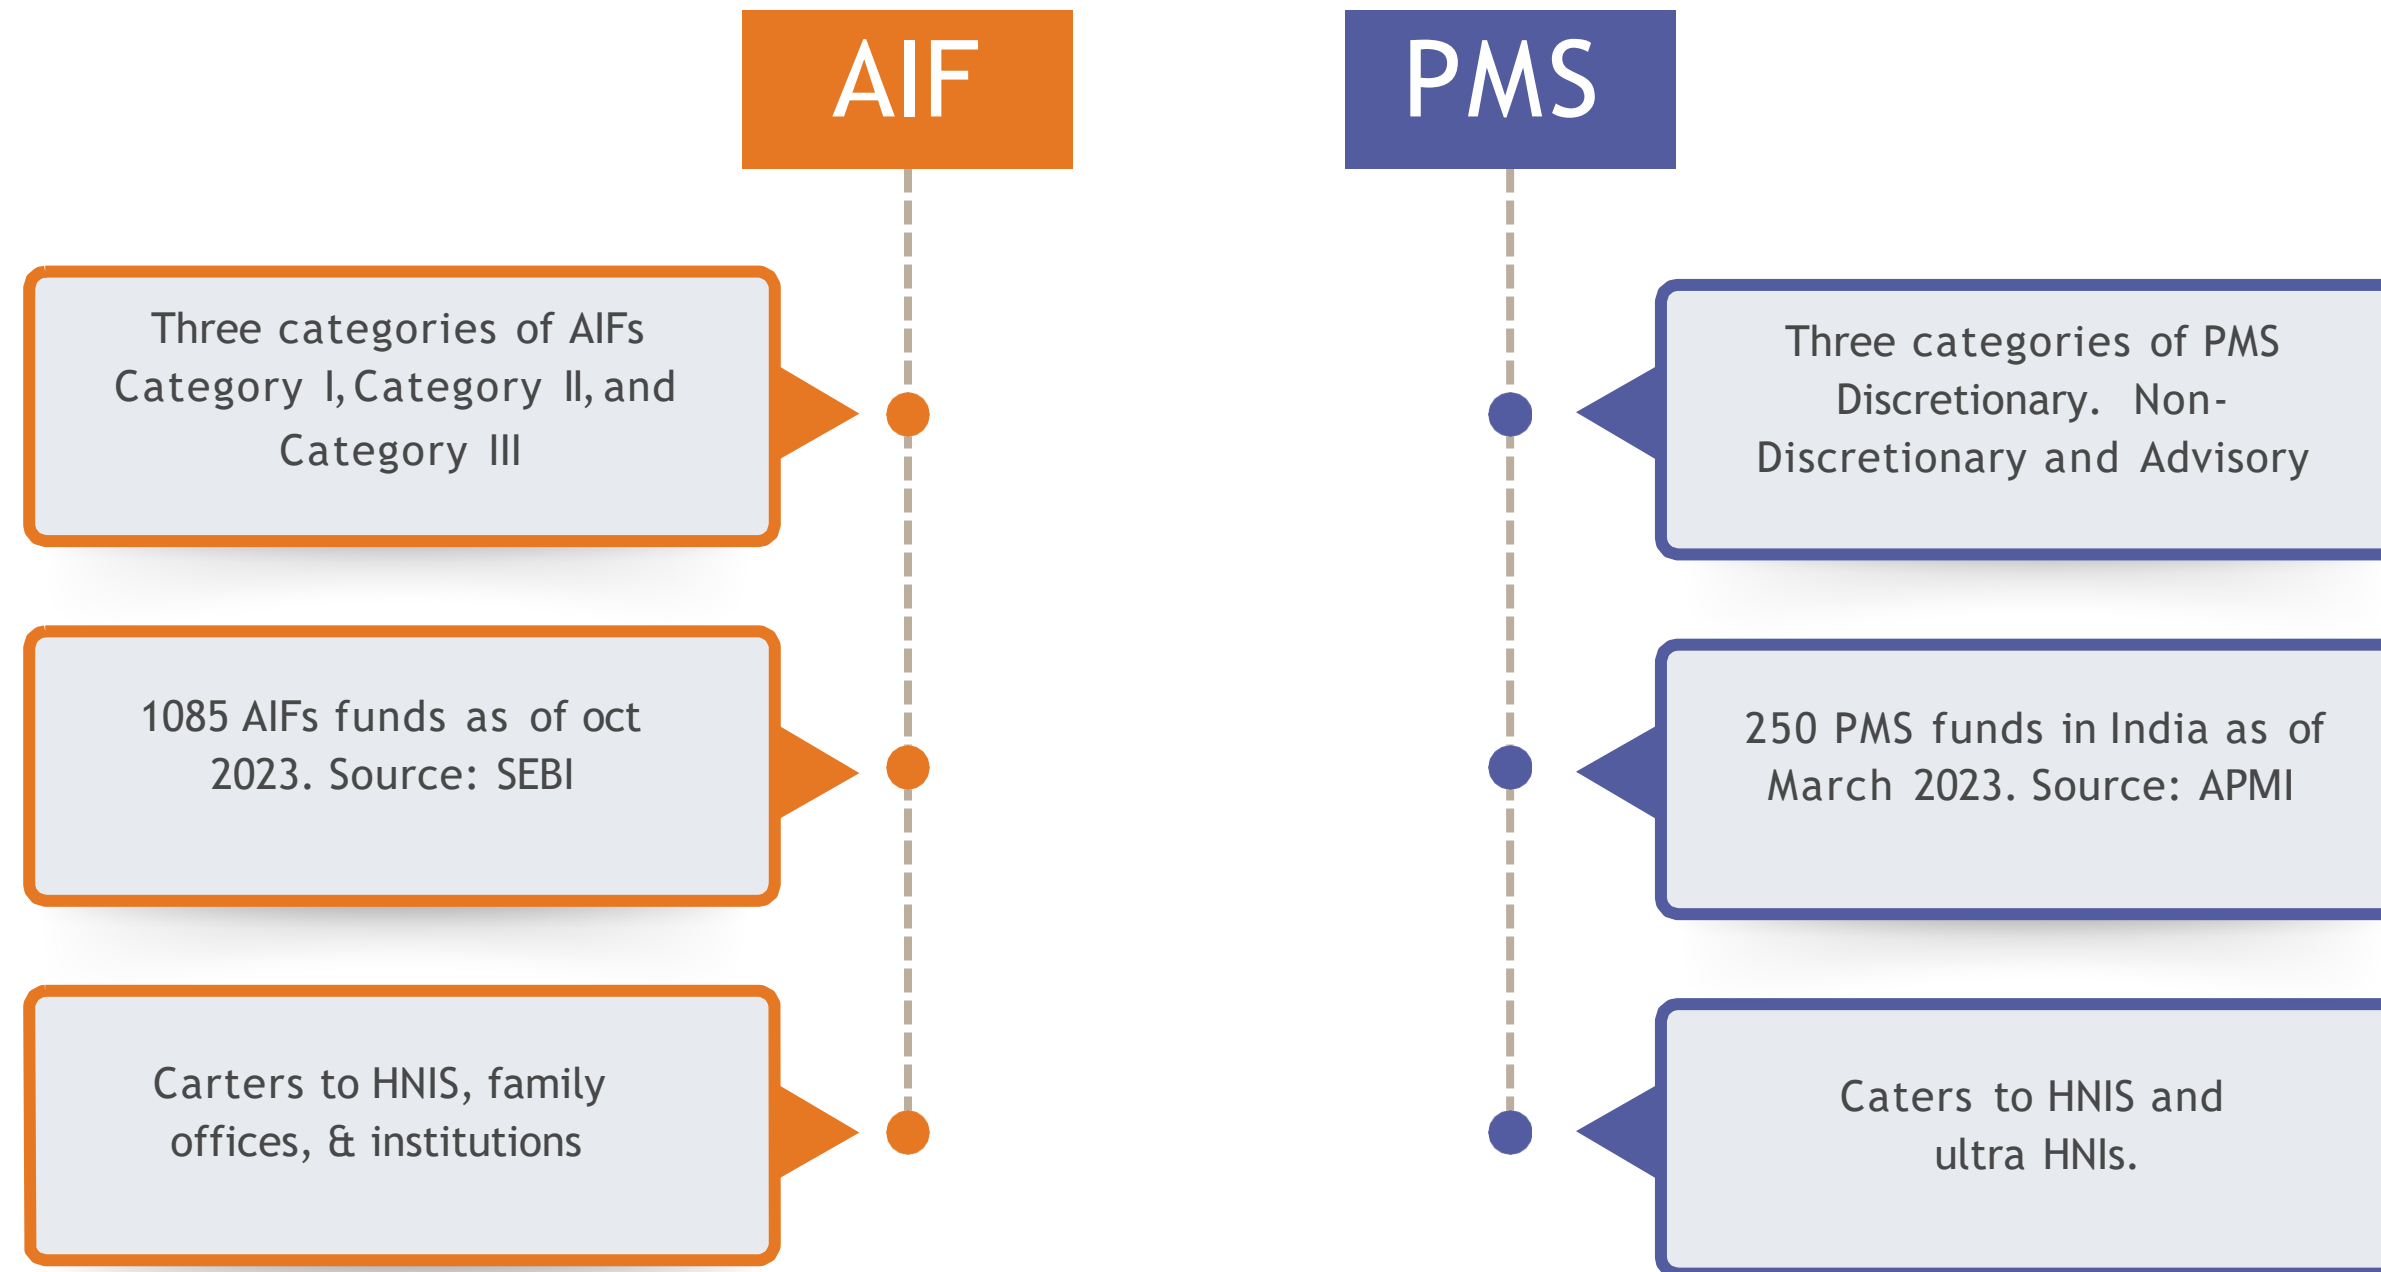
AIF

Three categories of AIFs Category I, Category II, and Category III

1085 AIFs funds as of oct 2023. Source: SEBI

Carters to HNIS, family offices, & institutions

PMS

Three categories of PMS Discretionary. Non-Discretionary and Advisory

250 PMS funds in India as of March 2023. Source: APMI

Caters to HNIS and ultra HNIs.